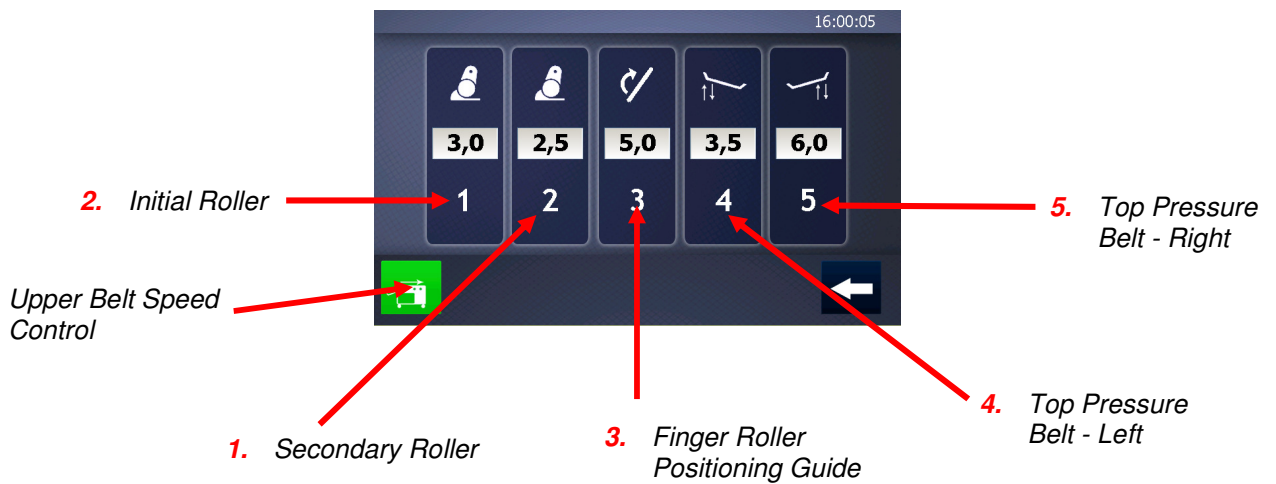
16:00:05

3,0
1

2,5
2

5,0
3

3,5
4

6,0
5

2. Initial Roller

5. Top Pressure Belt - Right

Upper Belt Speed Control

1. Secondary Roller

3. Finger Roller Positioning Guide

4. Top Pressure Belt - Left